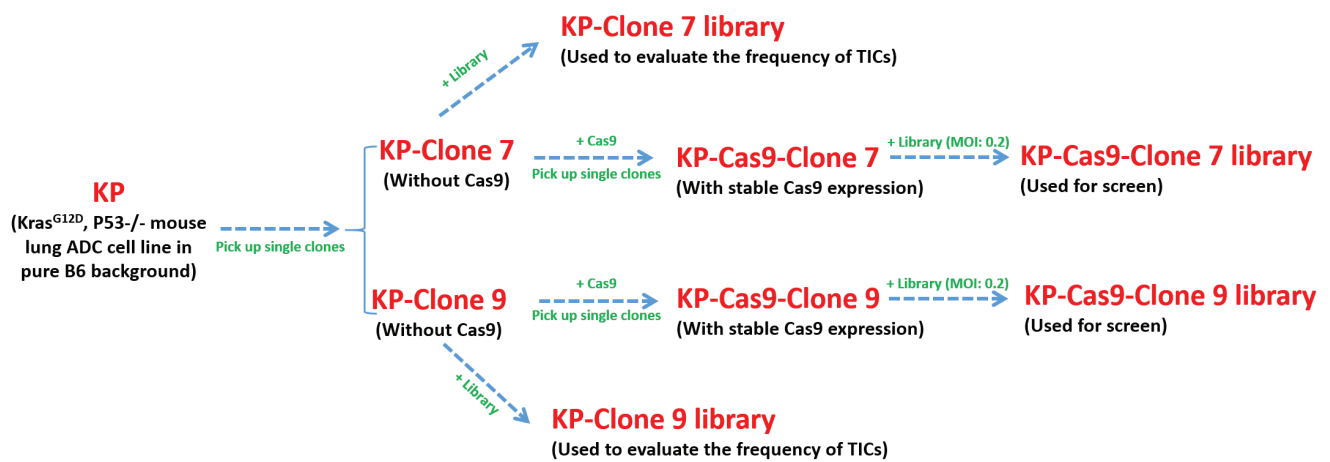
KP

(Kras$^{G12D}$, P53-/- mouse lung ADC cell line in pure B6 background)

Pick up single clones

+ Library

KP-Clone 7 library

(Used to evaluate the frequency of TICs)

KP-Clone 7

(Without Cas9)

+ Cas9

Pick up single clones

KP-Cas9-Clone 7

(With stable Cas9 expression)

+ Library (MOI: 0.2)

KP-Cas9-Clone 7 library

(Used for screen)

KP-Clone 9

(Without Cas9)

+ Cas9

Pick up single clones

KP-Cas9-Clone 9

(With stable Cas9 expression)

+ Library (MOI: 0.2)

KP-Cas9-Clone 9 library

(Used for screen)

+ Library

KP-Clone 9 library

(Used to evaluate the frequency of TICs)